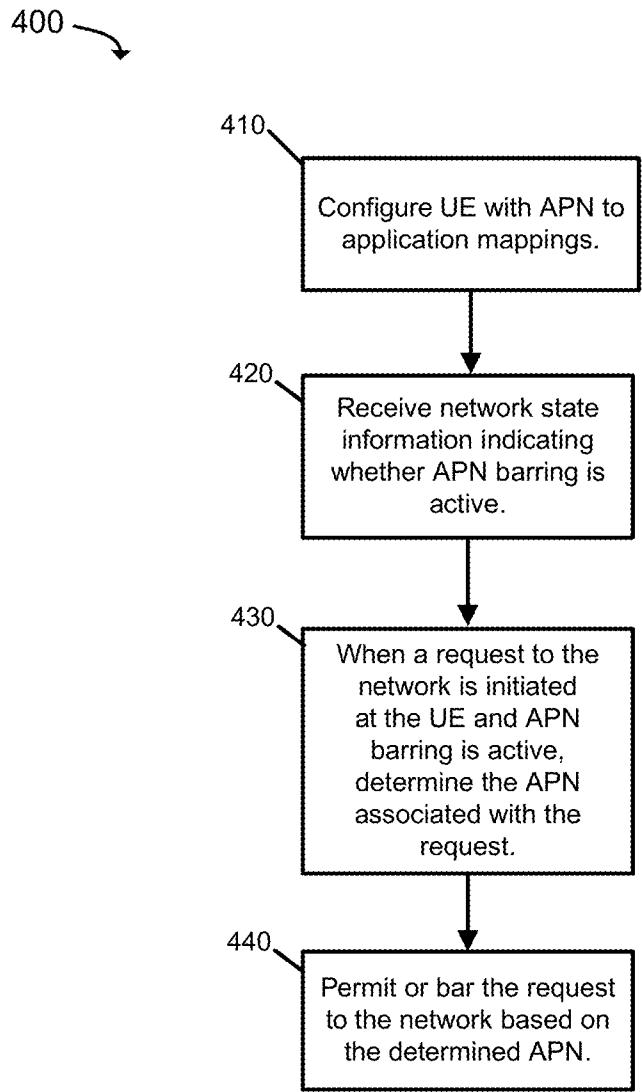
400

410

Configure UE with APN to application mappings.

420

Receive network state information indicating whether APN barring is active.

430

When a request to the network is initiated at the UE and APN barring is active, determine the APN associated with the request.

440

Permit or bar the request to the network based on the determined APN.